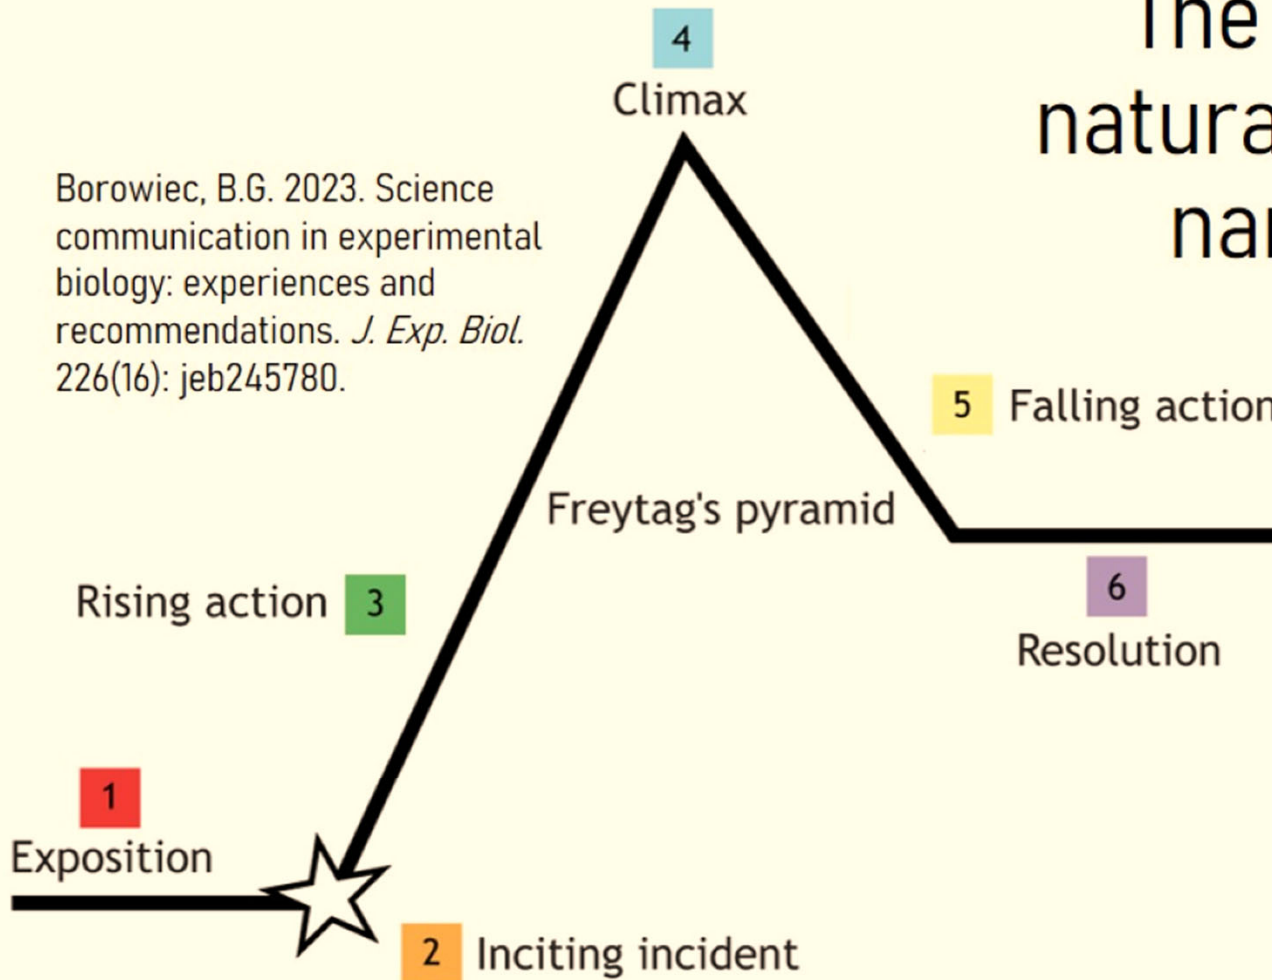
The
natura
nar

4
Climax

Borowiec, B.G. 2023. Science communication in experimental biology: experiences and recommendations. *J. Exp. Biol.* 226(16): jeb245780.

5 Falling action

Freytag's pyramid

Rising action 3

6
Resolution

1
Exposition

2 Inciting incident